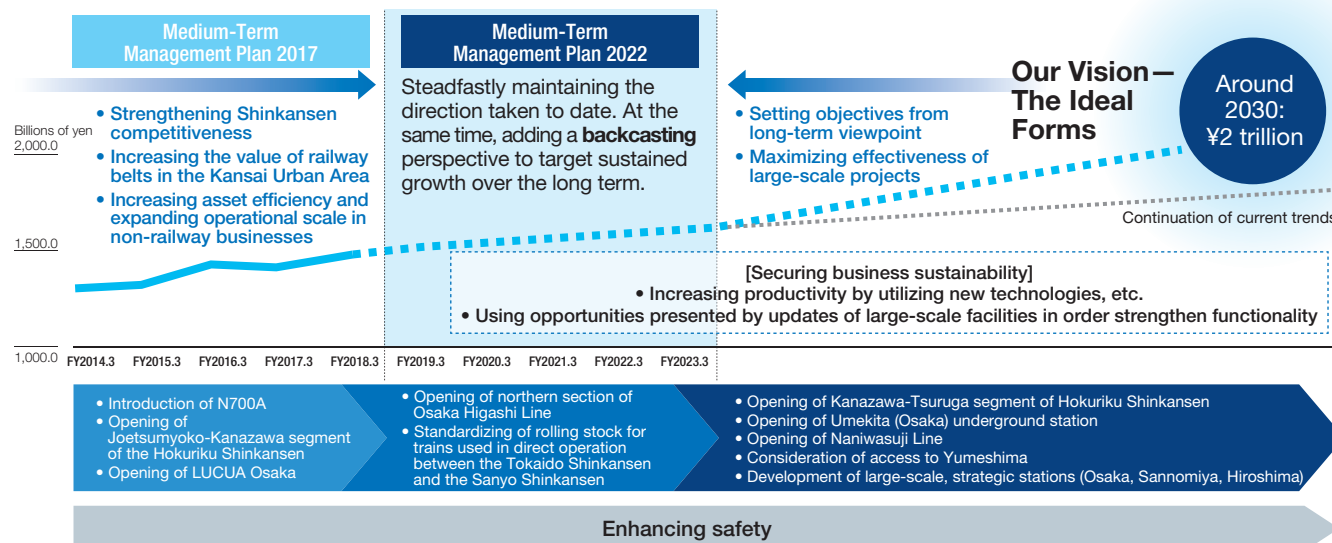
Medium-Term Management Plan 2017

Medium-Term Management Plan 2022

Steadfastly maintaining the direction taken to date. At the same time, adding a **backcasting** perspective to target sustained growth over the long term.

Our Vision— The Ideal Forms

Around 2030: ¥2 trillion

Billions of yen
2,000.0
1,500.0
1,000.0

• Strengthening Shinkansen competitiveness
• Increasing the value of railway belts in the Kansai Urban Area
• Increasing asset efficiency and expanding operational scale in non-railway businesses

• Setting objectives from long-term viewpoint
• Maximizing effectiveness of large-scale projects

Continuation of current trends

[Securing business sustainability]
• Increasing productivity by utilizing new technologies, etc.
• Using opportunities presented by updates of large-scale facilities in order strengthen functionality

FY2014.3 FY2015.3 FY2016.3 FY2017.3 FY2018.3 FY2019.3 FY2020.3 FY2021.3 FY2022.3 FY2023.3

• Introduction of N700A
• Opening of Joetsumyoko-Kanazawa segment of the Hokuriku Shinkansen
• Opening of LUCUA Osaka

• Opening of northern section of Osaka Higashi Line
• Standardizing of rolling stock for trains used in direct operation between the Tokaido Shinkansen and the Sanyo Shinkansen

• Opening of Kanazawa-Tsuruga segment of Hokuriku Shinkansen
• Opening of Umekita (Osaka) underground station
• Opening of Naniwasuji Line
• Consideration of access to Yumeshima
• Development of large-scale, strategic stations (Osaka, Sannomiya, Hiroshima)

Enhancing safety